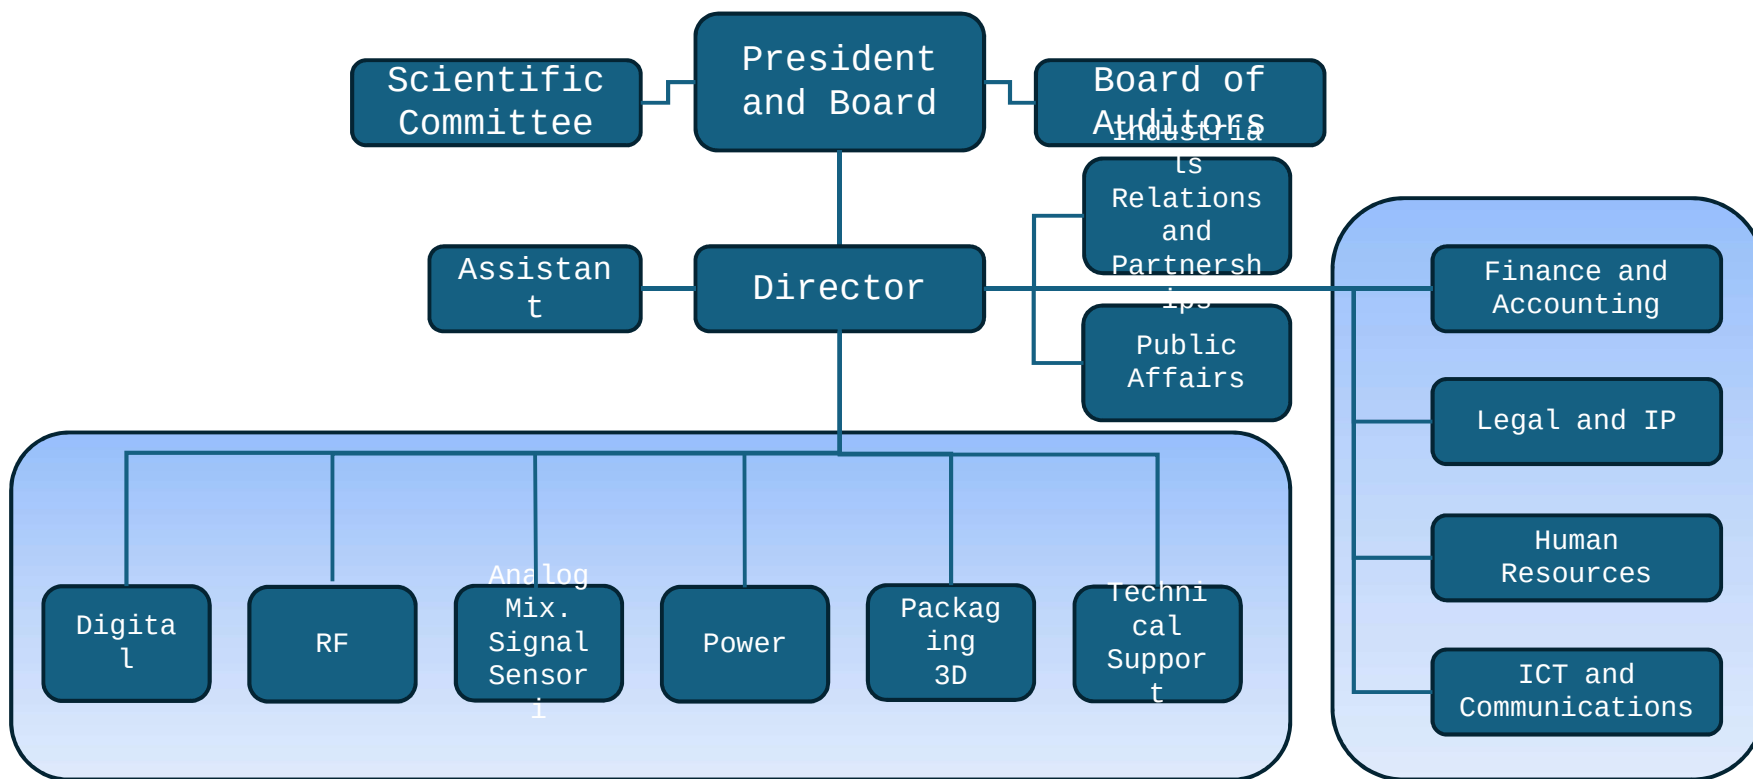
Scientific Committee

President and Board

Board of Auditors

Industrials Relations and Partnerships

Assistant

Director

Public Affairs

Finance and Accounting

Legal and IP

Human Resources

ICT and Communications

Digital

RF

Analog Mix. Signal Sensori

Power

Packaging 3D

Technical Support